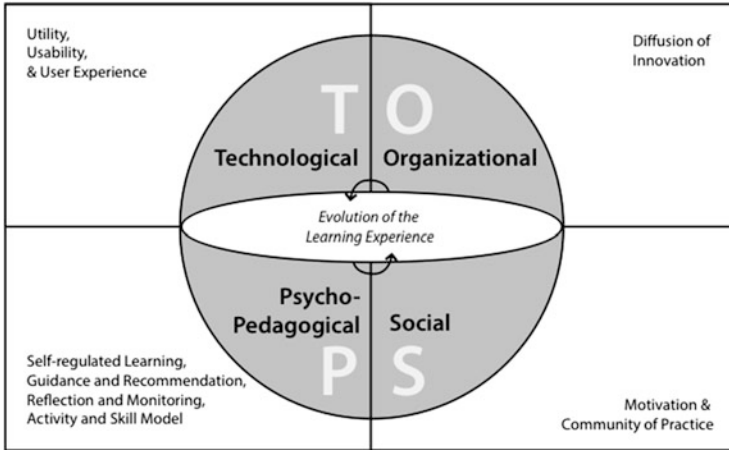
Utility,
Usability,
& User Experience

Diffusion of
Innovation

T O

Technological Organizational

Evolution of the
Learning Experience

Psycho-
Pedagogical Social

P S

Self-regulated Learning,
Guidance and Recommendation,
Reflection and Monitoring,
Activity and Skill Model

Motivation &
Community of Practice